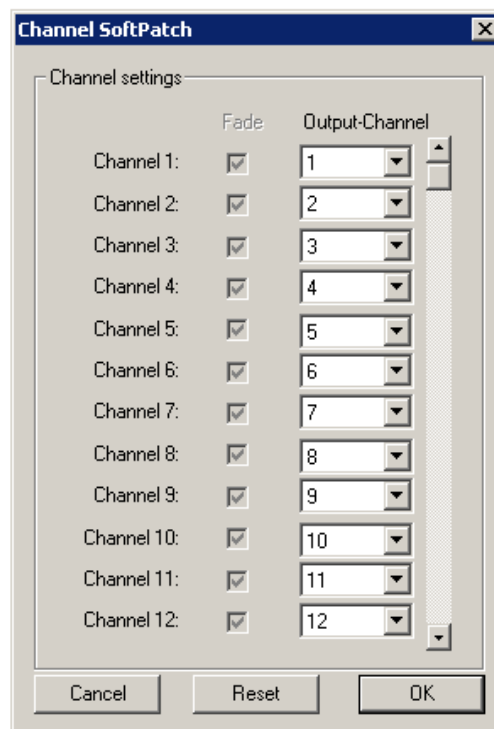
Channel SoftPatch

Channel settings

| | Fade | Output-Channel |
|---|---|---|
| Channel 1: | | 1 |
| Channel 2: | | 2 |
| Channel 3: | | 3 |
| Channel 4: | | 4 |
| Channel 5: | | 5 |
| Channel 6: | | 6 |
| Channel 7: | | 7 |
| Channel 8: | | 8 |
| Channel 9: | | 9 |
| Channel 10: | | 10 |
| Channel 11: | | 11 |
| Channel 12: | | 12 |

Cancel Reset OK